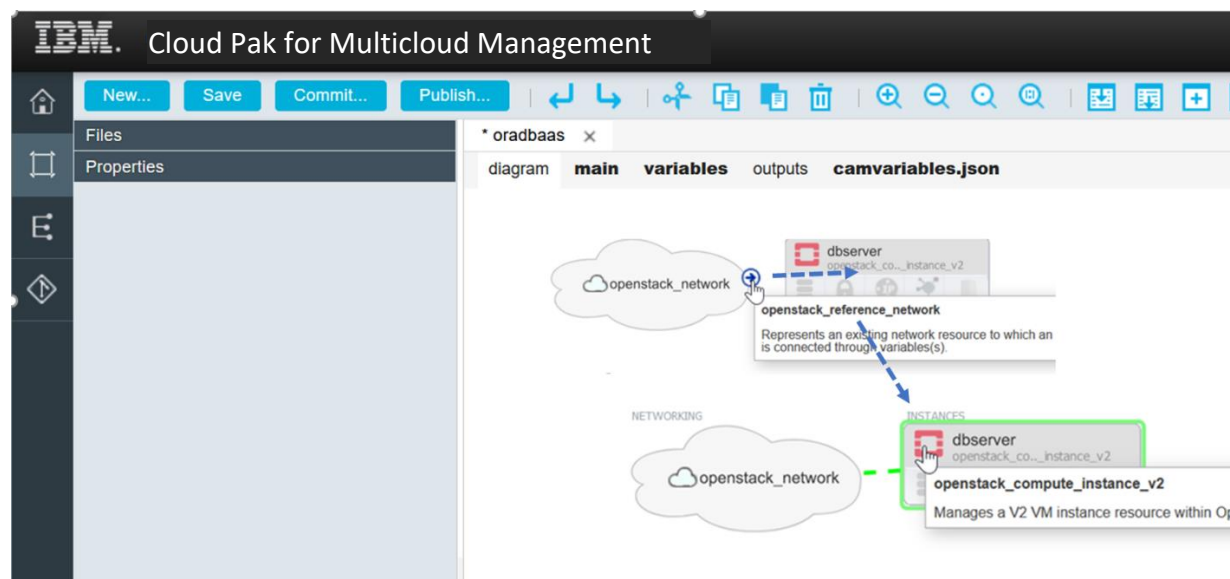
IBM. Cloud Pak for Multicloud Management

New... Save Commit... Publish...

Files
Properties

* oradbaas ×

diagram main variables outputs camvariables.json

openstack_network

dbserver
openstack_co..._instance_v2

openstack_reference_network

Represents an existing network resource to which an is connected through variables(s).

NETWORKING

INSTANCES

openstack_network

dbserver
openstack_co..._instance_v2

openstack_compute_instance_v2

Manages a V2 VM instance resource within Op